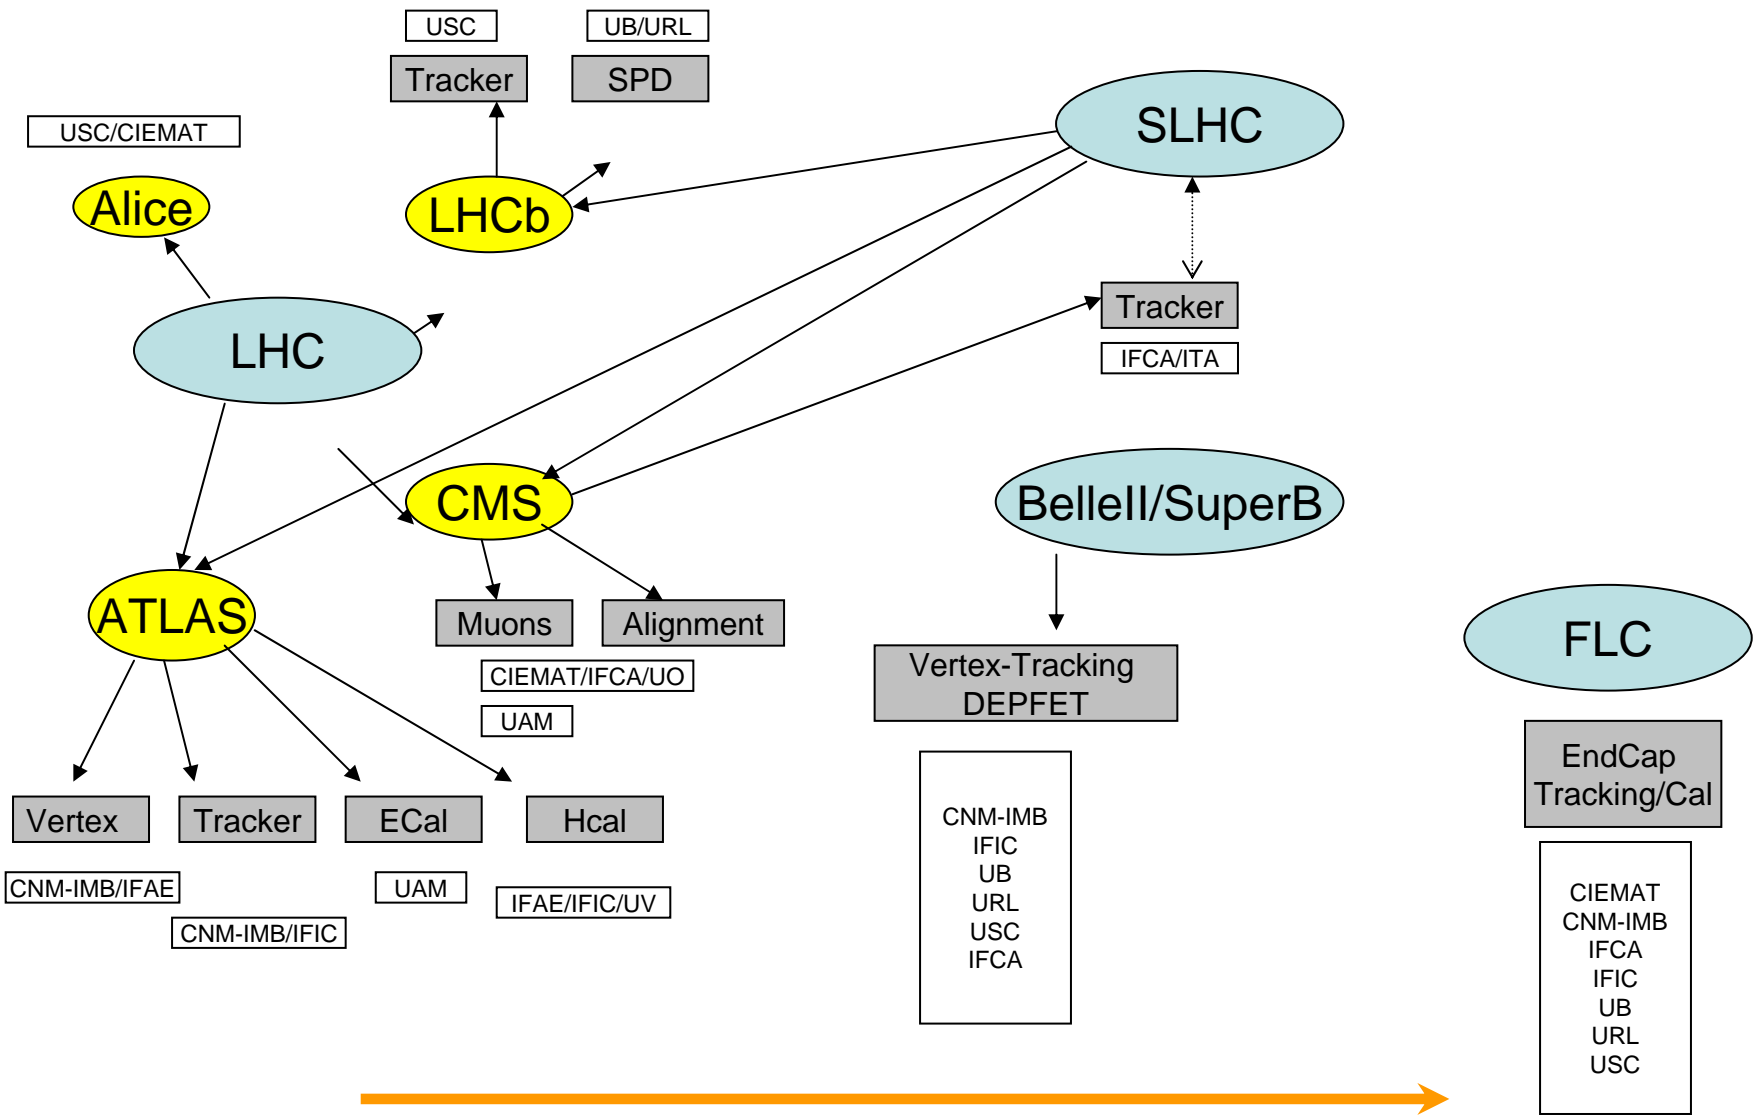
USC

Tracker

UB/URL

SPD

SLHC

USC/CIEMAT

Alice

LHCb

LHC

Tracker

IFCA/ITA

CMS

BelleII/SuperB

ATLAS

Muons

Alignment

CIEMAT/IFCA/UO

UAM

Vertex-Tracking DEPFET

FLC

EndCap Tracking/Cal

Vertex

Tracker

ECal

Hcal

CNM-IMB/IFAE

CNM-IMB/IFIC

UAM

IFAE/IFIC/UV

CNM-IMB
IFIC
UB
URL
USC
IFCA

CIEMAT
CNM-IMB
IFCA
IFIC
UB
URL
USC